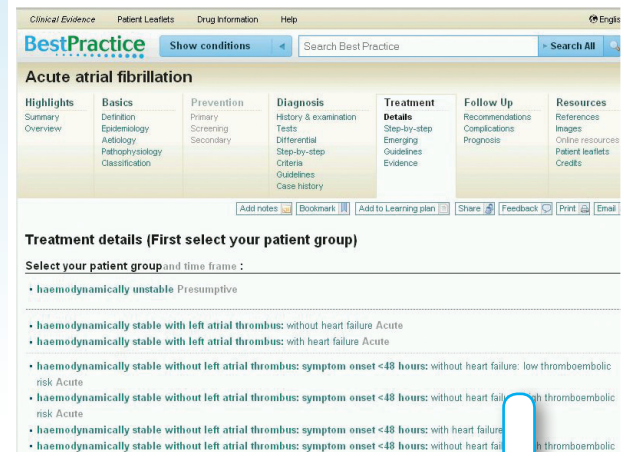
Clinical Evidence Patient Leaflets Drug Information Help Englis

BestPractice Show conditions Search Best Practice Search All

Acute atrial fibrillation

| Highlights | Basics | Prevention | Diagnosis | Treatment | Follow Up | Resources |
|---|---|---|---|---|---|---|
| Summary | Definition | Primary | History & examination | Details | Recommendations | References |
| Overview | Epidemiology | Screening | Tests | Step-by-step | Complications | Images |
| | Aetiology | Secondary | Differential | Emerging | Prognosis | Online resources |
| | Pathophysiology | | Step-by-step | Guidelines | | Patient leaflets |
| | Classification | | Criteria | Evidence | | Credits |
| | | | Guidelines | | | |
| | | | Case history | | | |

Add notes Bookmark Add to Learning plan Share Feedback Print Email

Treatment details (First select your patient group)

Select your patient group and time frame :

• haemodynamically unstable Presumptive

• haemodynamically stable with left atrial thrombus: without heart failure Acute
• haemodynamically stable with left atrial thrombus: with heart failure Acute

• haemodynamically stable without left atrial thrombus: symptom onset <48 hours: without heart failure: low thromboembolic risk Acute
• haemodynamically stable without left atrial thrombus: symptom onset <48 hours: without heart fail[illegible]h thromboembolic risk Acute
• haemodynamically stable without left atrial thrombus: symptom onset <48 hours: with heart failure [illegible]
• haemodynamically stable without left atrial thrombus: symptom onset <48 hours: without heart failure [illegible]h thromboembolic